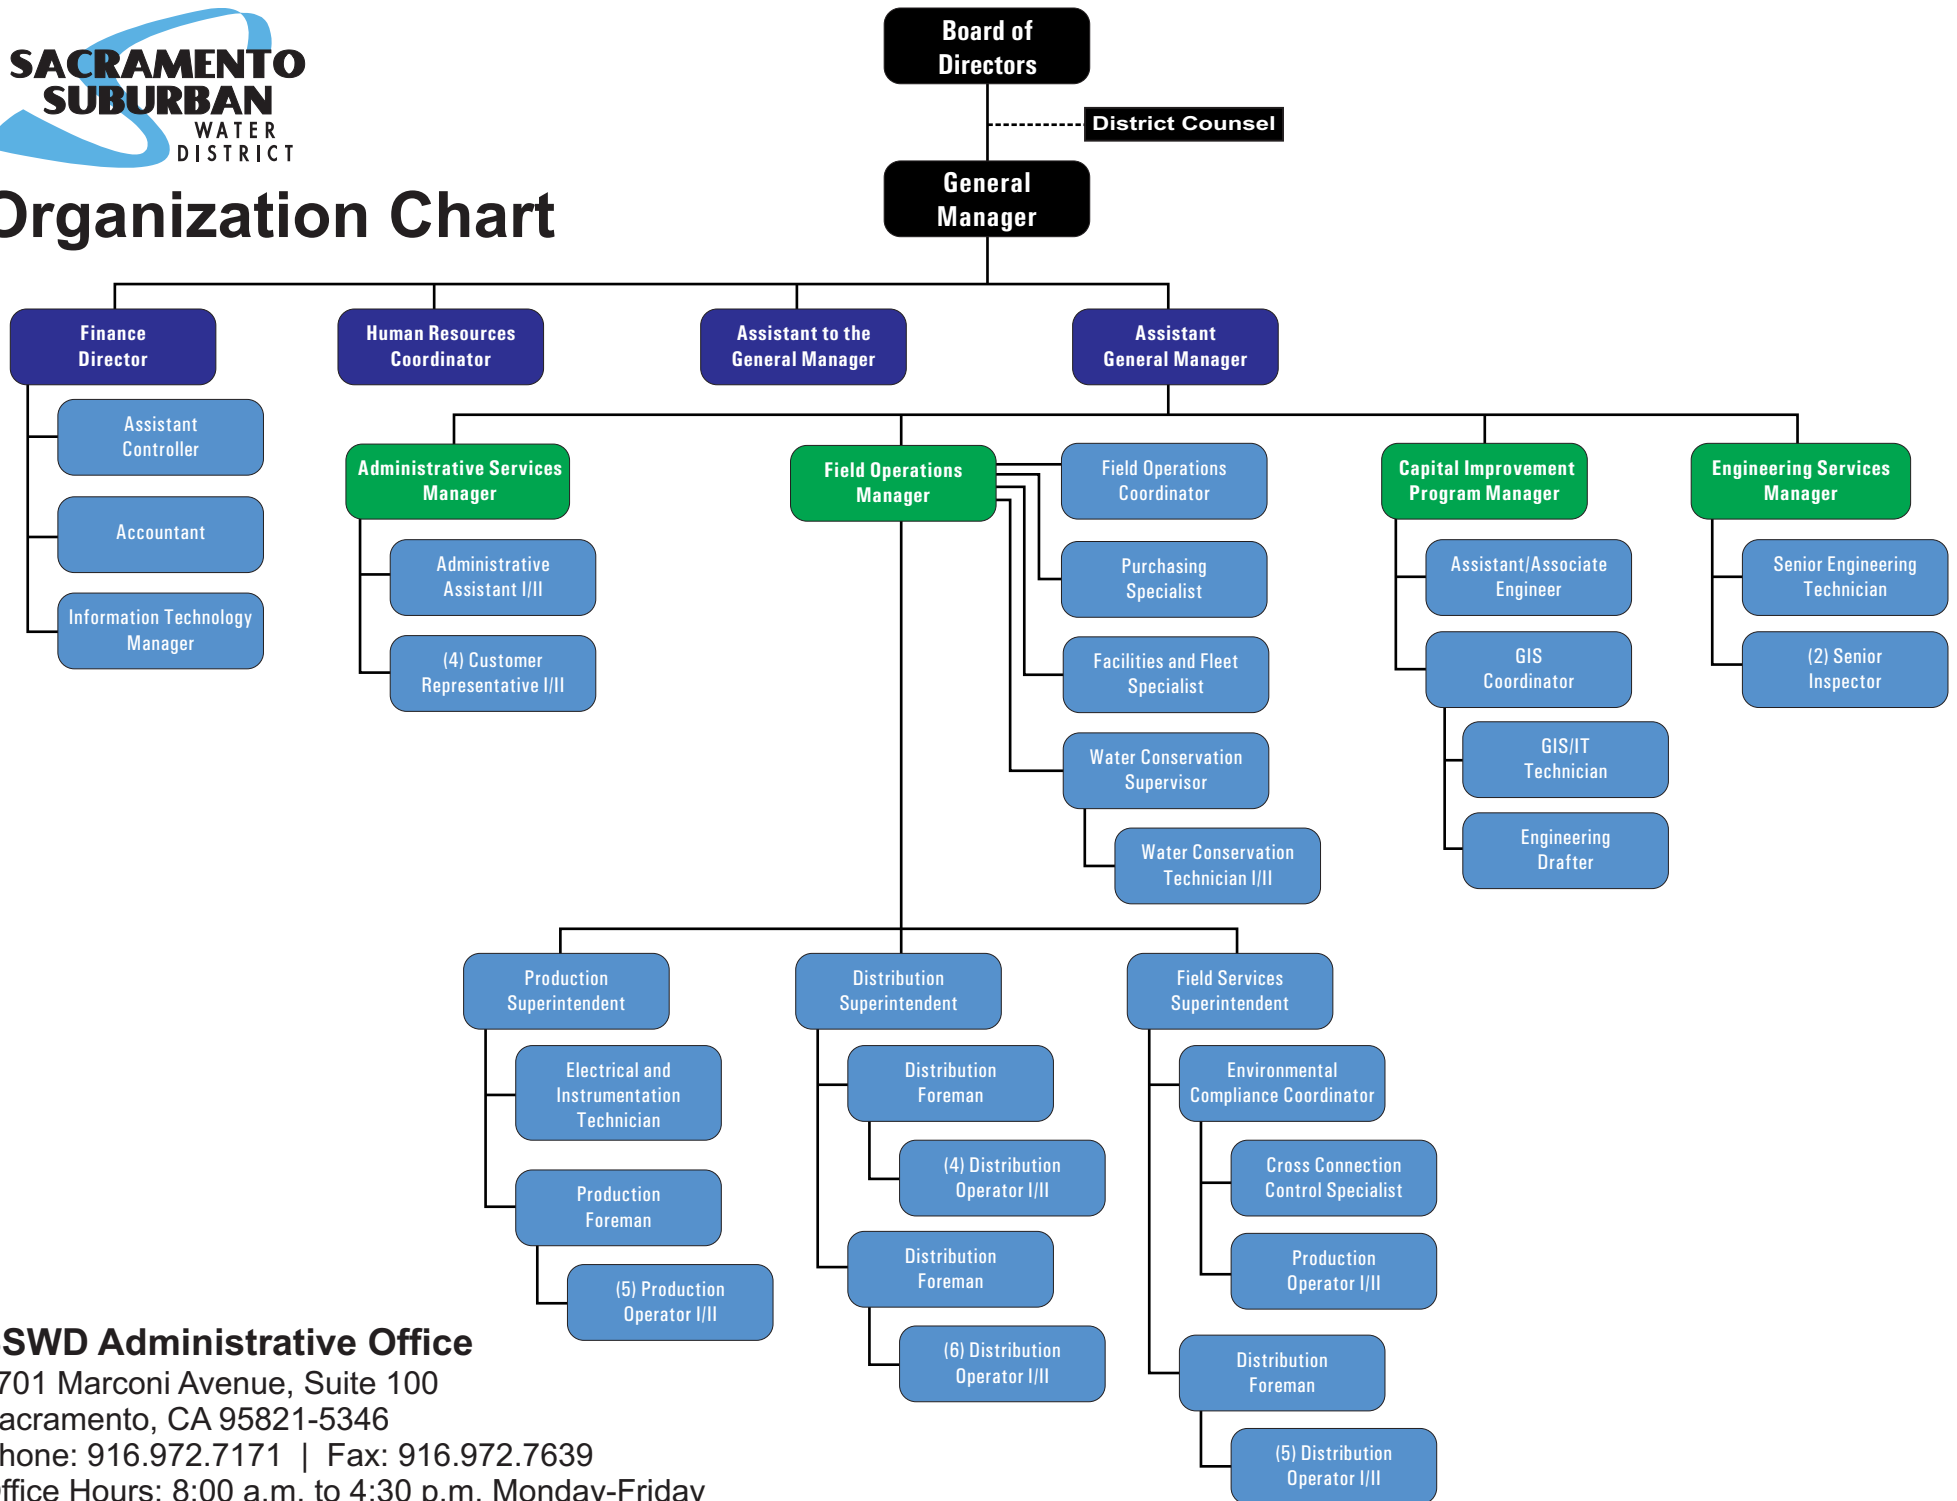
SACRAMENTO SUBURBAN WATER DISTRICT

Organization Chart

Board of Directors

District Counsel

General Manager

Finance Director

Assistant Controller

Accountant

Information Technology Manager

Human Resources Coordinator

Assistant to the General Manager

Assistant General Manager

Administrative Services Manager

Administrative Assistant I/II

(4) Customer Representative I/II

Field Operations Manager

Field Operations Coordinator

Purchasing Specialist

Facilities and Fleet Specialist

Water Conservation Supervisor

Water Conservation Technician I/II

Capital Improvement Program Manager

Assistant/Associate Engineer

GIS Coordinator

GIS/IT Technician

Engineering Drafter

Engineering Services Manager

Senior Engineering Technician

(2) Senior Inspector

Production Superintendent

Electrical and Instrumentation Technician

Production Foreman

(5) Production Operator I/II

Distribution Superintendent

Distribution Foreman

(4) Distribution Operator I/II

Distribution Foreman

(6) Distribution Operator I/II

Field Services Superintendent

Environmental Compliance Coordinator

Cross Connection Control Specialist

Production Operator I/II

Distribution Foreman

(5) Distribution Operator I/II

SWD Administrative Office
701 Marconi Avenue, Suite 100
acramento, CA 95821-5346
hone: 916.972.7171 | Fax: 916.972.7639
ffice Hours: 8:00 a.m. to 4:30 p.m. Monday-Friday